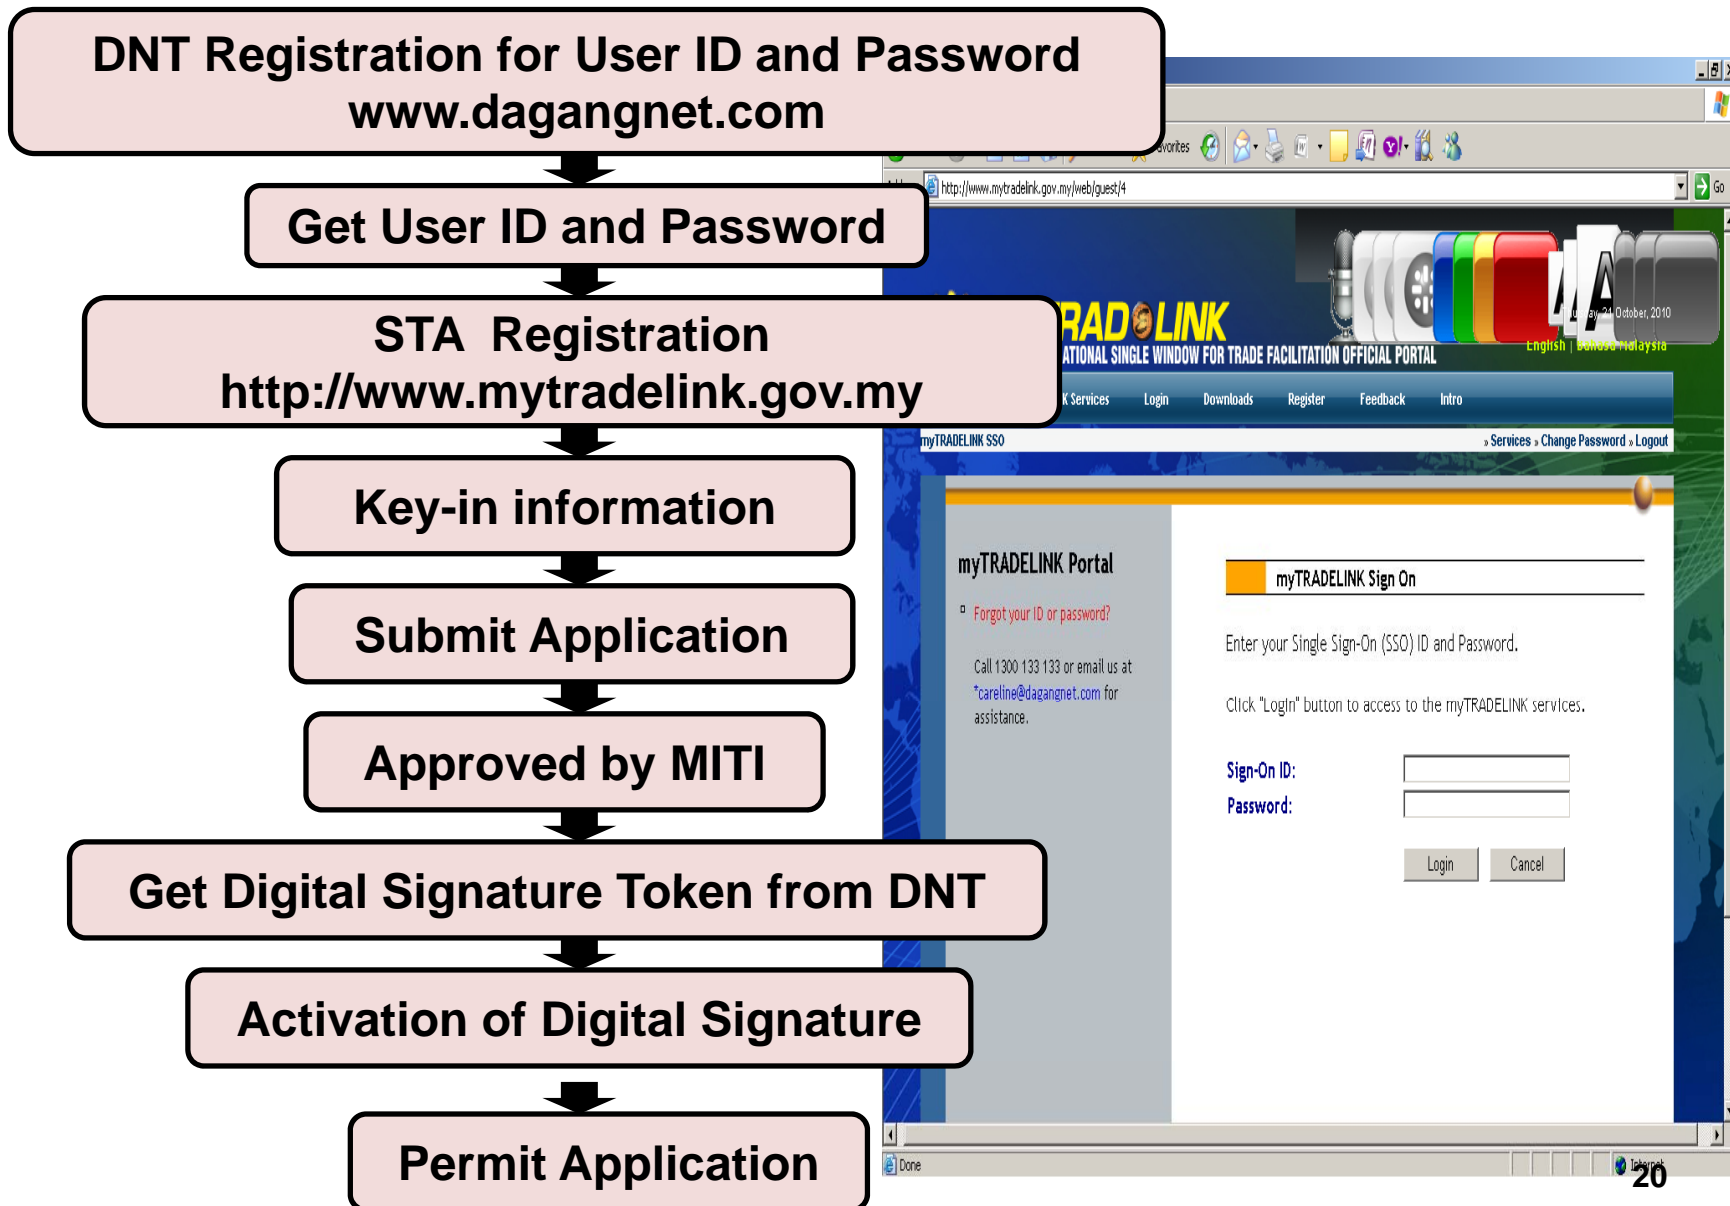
DNT Registration for User ID and Password
www.dagangnet.com

Get User ID and Password

STA Registration
http://www.mytradelink.gov.my

Key-in information

Submit Application

Approved by MITI

Get Digital Signature Token from DNT

Activation of Digital Signature

Permit Application

avorites

http://www.mytradelink.gov.my/web/guest/4

Go

RAD LINK
ATIONAL SINGLE WINDOW FOR TRADE FACILITATION OFFICIAL PORTAL

ay, 24 October, 2010

English | Bahasa Malaysia

K Services Login Downloads Register Feedback Intro

myTRADELINK SSO

» Services » Change Password » Logout

myTRADELINK Portal

Forgot your ID or password?

Call 1300 133 133 or email us at *careline@dagangnet.com for assistance.

myTRADELINK Sign On

Enter your Single Sign-On (SSO) ID and Password.

Click "Login" button to access to the myTRADELINK services.

Sign-On ID:
Password:

Login Cancel

Done

Internet

20